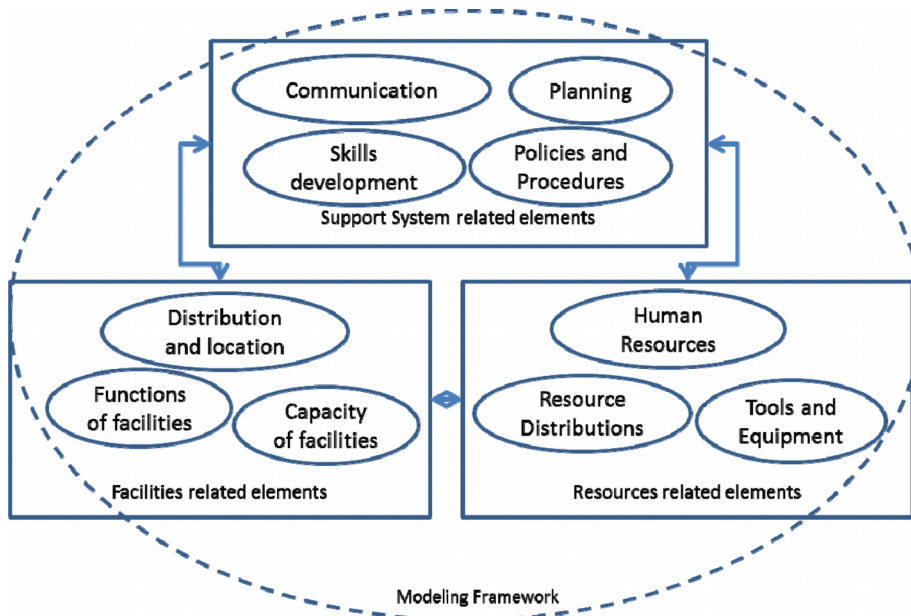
Communication

Planning

Skills development

Policies and Procedures

Support System related elements

Distribution and location

Functions of facilities

Capacity of facilities

Facilities related elements

Human Resources

Resource Distributions

Tools and Equipment

Resources related elements

Modeling Framework